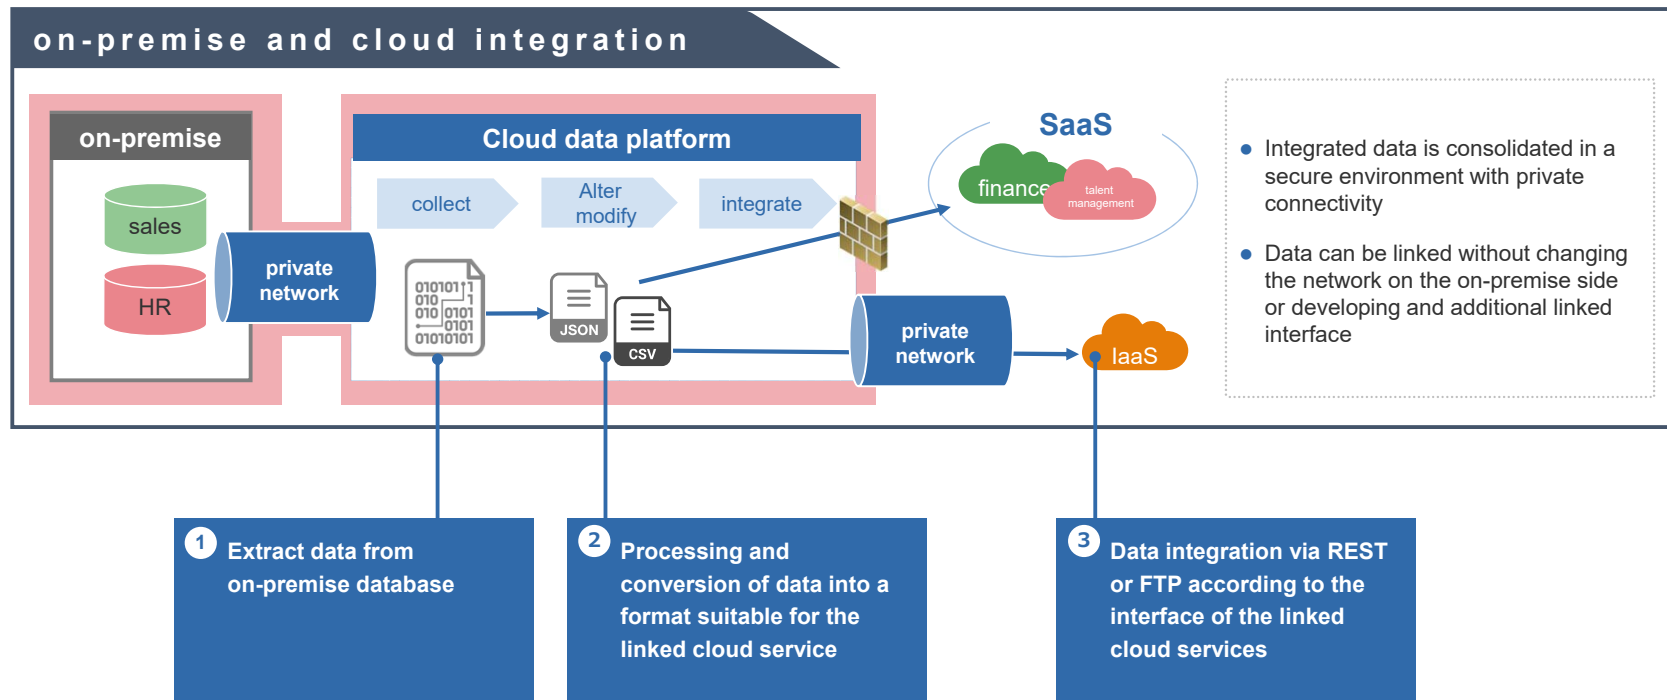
on-premise and cloud integration

on-premise

sales

HR

private network

Cloud data platform

collect

Alter modify

integrate

010101 010 010 0101 0101 01010101

JSON

CSV

SaaS

finance

talent management

private network

IaaS

● Integrated data is consolidated in a secure environment with private connectivity

● Data can be linked without changing the network on the on-premise side or developing and additional linked interface

1 Extract data from on-premise database

2 Processing and conversion of data into a format suitable for the linked cloud service

3 Data integration via REST or FTP according to the interface of the linked cloud services